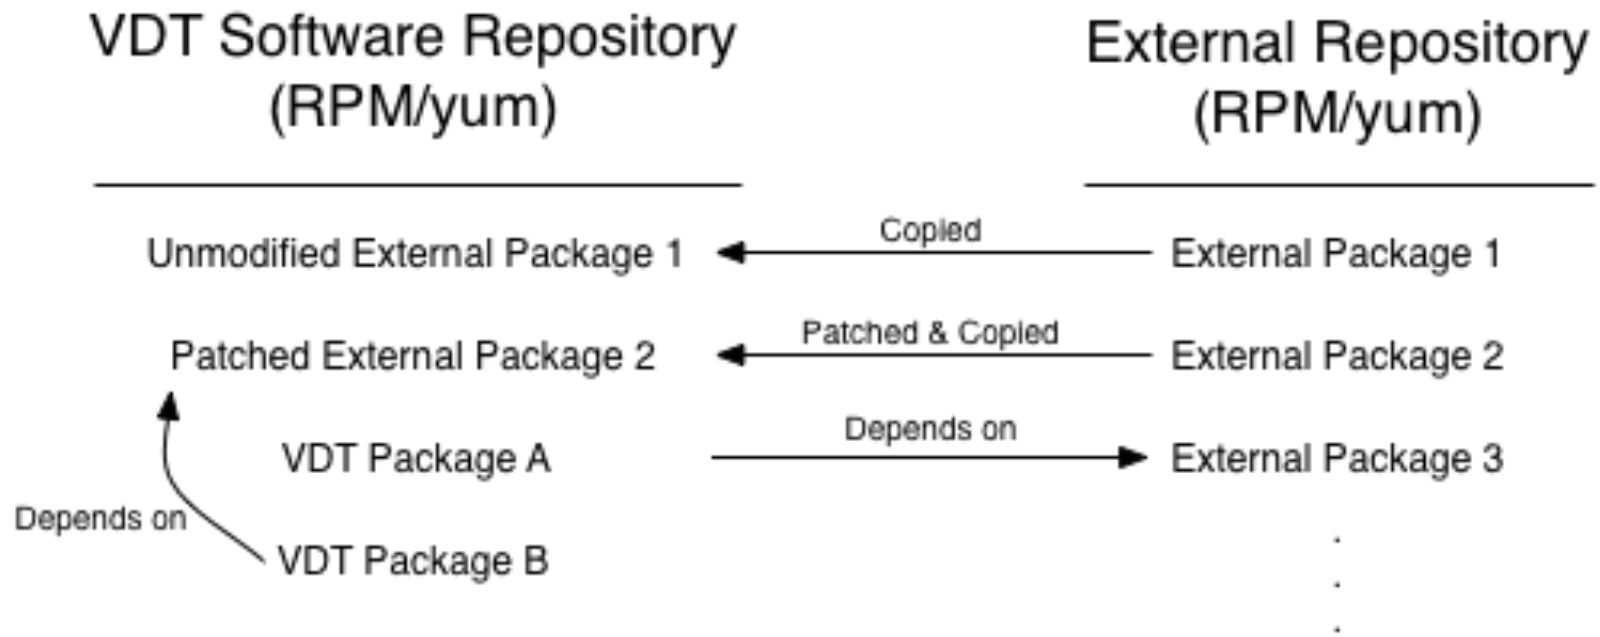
VDT Software Repository (RPM/yum)

External Repository (RPM/yum)

Unmodified External Package 1

Copied

External Package 1

Patched External Package 2

Patched & Copied

External Package 2

VDT Package A

Depends on

External Package 3

Depends on

VDT Package B

.
.
.